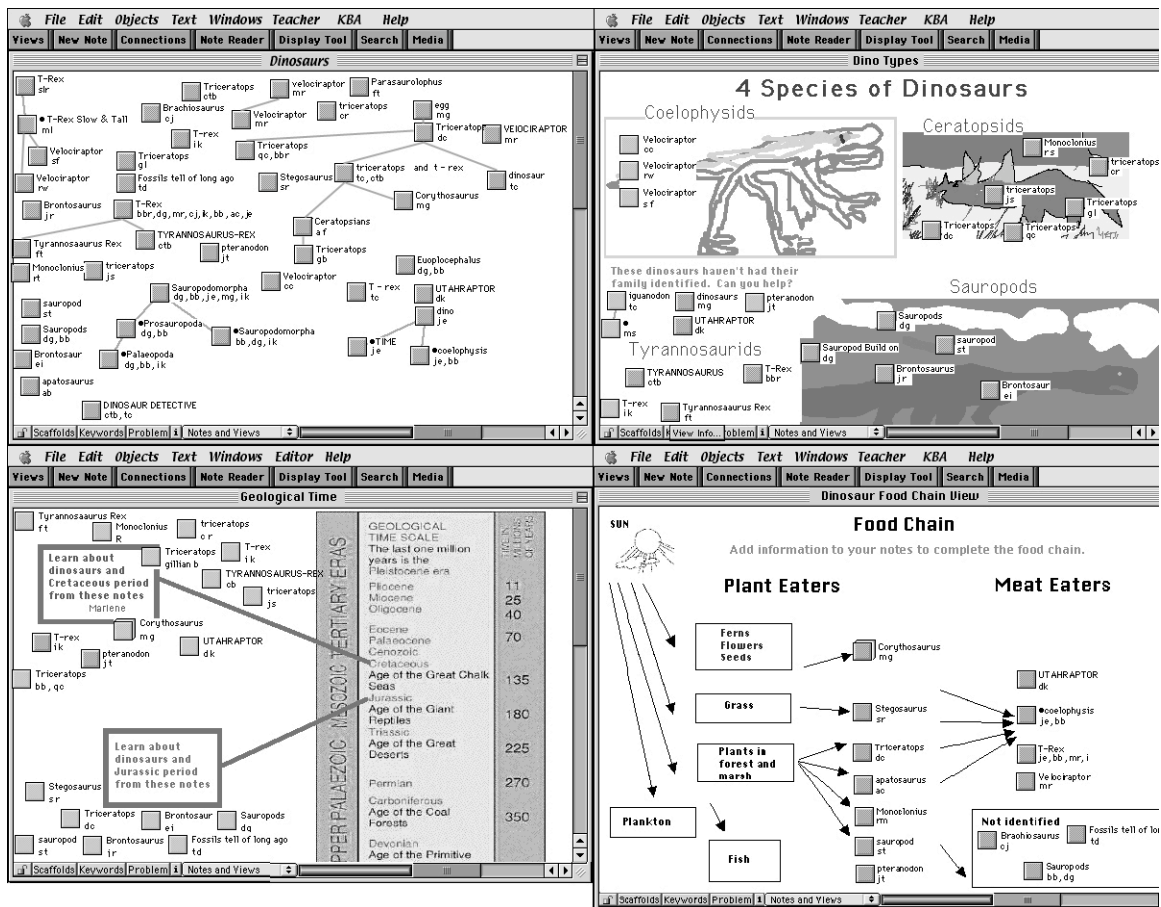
File Edit Objects Text Windows Teacher KBA Help
Views | New Note | Connections | Note Reader | Display Tool | Search | Media

Dinosaurs

T-Rex slr
• T-Rex Slow & Tall ml
Velociraptor sf
Velociraptor rw
Brontosaurus jr
Tyrannosaurus Rex ft
Monoclonius rt
sauropod st
Sauropods dg,bb
Brontosaur ei
apatosaurus ab
Triceratops ctb
Brachiosaurus cj
T-rex ik
Triceratops gl
Fossils tell of long ago td
T-Rex bbr,dg,mr,cj,ik,bb,ac,je
TYRANNOSAURUS-REX ctb
triceratops js
pteranodon jt
Sauropodomorpha dg,bb,je,mg,ik
•Prosauropoda dg,bb
•Palaeopoda dg,bb,ik
•Sauropodomorpha bb,dg,ik
Velociraptor cc
DINOSAUR DETECTIVE ctb,tc
velociraptor mr
Velociraptor mr
Triceratops qc,bbr
Parasaurolophus ft
triceratops cr
egg mg
Triceratops dc
VELOCIRAPTOR mr
Stegosaurus sr
triceratops and t-rex tc,ctb
Corythosaurus mg
dinosaur tc
Ceratopsians af
Triceratops gb
Euoplocephalus dg,bb
T - rex tc
UTAHRAPTOR dk
dino je
•TIME je
•coelophysis je,bb

Scaffolds Keywords Problem i Notes and Views

File Edit Objects Text Windows Teacher KBA Help
Views | New Note | Connections | Note Reader | Display Tool | Search | Media

Dino Types

4 Species of Dinosaurs

Coelophysids
Velociraptor cc
Velociraptor rw
Velociraptor sf

Ceratopsids
Monoclonius rs
triceratops cr
triceratops js
Triceratops gl
Triceratops dc
Triceratops qc

These dinosaurs haven't had their family identified. Can you help?
iguanodon tc
dinosaurs mg
pteranodon jt
• ms
UTAHRAPTOR dk

Tyrannosaurids
TYRANNOSAURUS ctb
T-Rex bbr
T-rex ik
Tyrannosaurus Rex ft

Sauropods
Sauropods dg
sauropod st
Sauropod Build on dg
Brontosaurus jr
Brontosaur ei

Scaffolds View Info... oblem i Notes and Views

File Edit Objects Text Windows Editor Help
Views | New Note | Connections | Note Reader | Display Tool | Search | Media

Geological Time

Tyrannosaurus Rex ft
Monoclonius R
triceratops c r
Triceratops gillian b
T-rex i k
TYRANNOSAURUS-REX cb
triceratops js
Learn about dinosaurs and Cretaceous period from these notes Marlene
Corythosaurus m g
T-rex ik
pteranodon jt
UTAHRAPTOR dk
Triceratops bb, qc
Learn about dinosaurs and Jurassic period from these notes
Stegosaurus s r
Triceratops dc
Brontosaur ei
Sauropods dq
sauropod st
Brontosaurus jr
Fossils tell of long ago td

UPPER PALAEZOIC MESOZOIC TERTIARY ERAS
GEOLOGICAL TIME SCALE
The last one million years is the Pleistocene era
AGE IN MILLIONS OF YEARS
| | |
|---|---|
| Pliocene | 11 |
| Miocene | 25 |
| Oligocene | 40 |
| Eocene Palaeocene Cenozoic | 70 |
| Cretaceous Age of the Great Chalk Seas | 135 |
| Jurassic Age of the Giant Reptiles | 180 |
| Triassic Age of the Great Deserts | 225 |
| Permian | 270 |
| Carboniferous Age of the Coal Forests | 350 |
| Devonian Age of the Primitive | |

Scaffolds Keywords Problem i Notes and Views

File Edit Objects Text Windows Teacher KBA Help
Views | New Note | Connections | Note Reader | Display Tool | Search | Media

Dinosaur Food Chain View

SUN
Food Chain
Add information to your notes to complete the food chain.
Plant Eaters
Meat Eaters
Ferns Flowers Seeds
Grass
Plants in forest and marsh
Plankton
Fish
Corythosaurus mg
Stegosaurus sr
Triceratops dc
apatosaurus ac
Monoclonius rm
sauropod st
pteranodon jt
UTAHRAPTOR dk
•coelophysis je,bb
T-Rex je,bb,mr,i
Velociraptor mr
Not identified
Brachiosaurus cj
Fossils tell of lo td
Sauropods bb,dg

Scaffolds Keywords Problem i Notes and Views